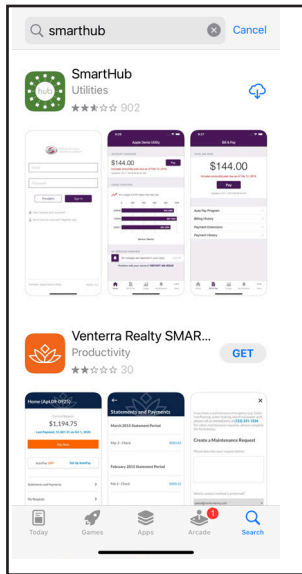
smarthub

Cancel

hub

SmartHub

Utilities

902

Sign In

Forgot Password

$144.00

Pay

Bill & Pay

$144.00

Pay

Auto Pay Program

Billing History

Payment Extensions

Payment History

Venterra Realty SMAR...

Productivity

GET

30

Home

$1,194.75

Pay Now

Statements and Payments

Statements and Payments

March 2015 Statement Period

February 2015 Statement Period

Create a Maintenance Request

Today

Games

Apps

1

Arcade

Search